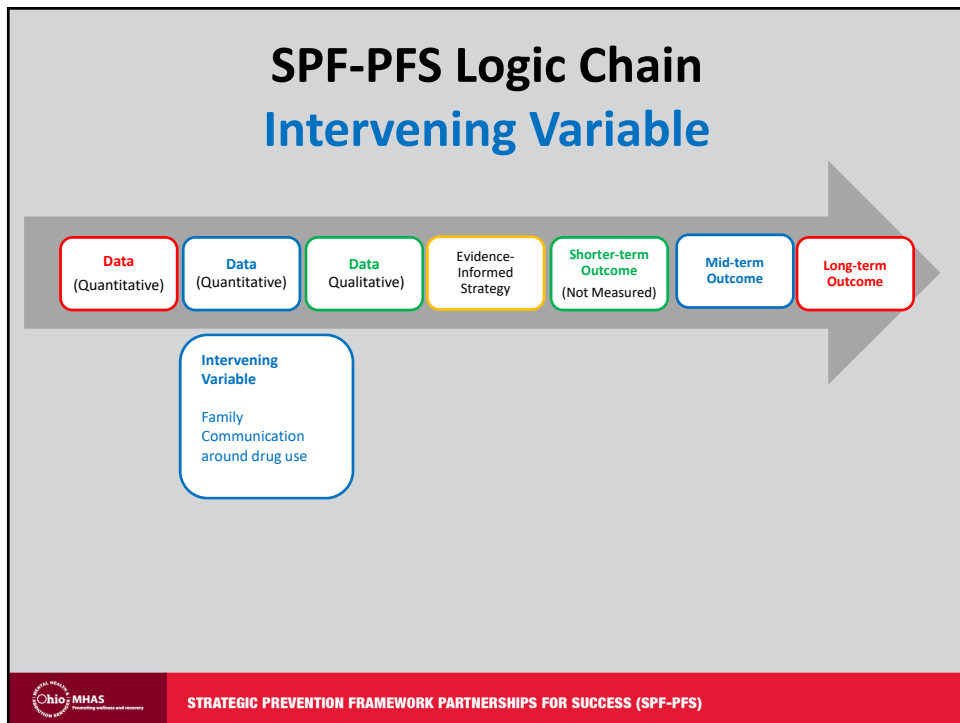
SPF-PFS Logic Chain
Intervening Variable

Data
(Quantitative)

Data
(Quantitative)

Data
Qualitative)

Evidence-Informed Strategy

Shorter-term Outcome
(Not Measured)

Mid-term Outcome

Long-term Outcome

Intervening Variable

Family Communication around drug use

MENTAL HEALTH & ADDICTION SERVICES Ohio MHAS Promoting wellness and recovery

STRATEGIC PREVENTION FRAMEWORK PARTNERSHIPS FOR SUCCESS (SPF-PFS)